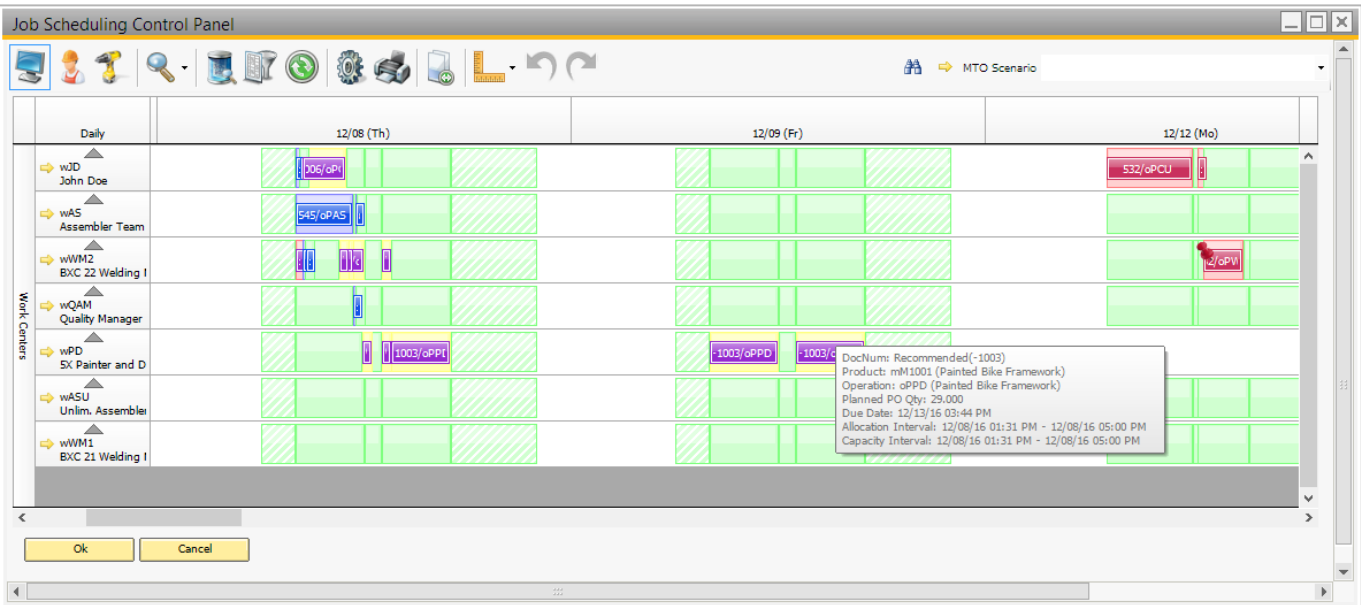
Job Scheduling Control Panel

MTO Scenario

Daily

12/08 (Th)

12/09 (Fr)

12/12 (Mo)

Work Centers

wJD
John Doe

006/oP

532/oPCU

wAS
Assembler Team

545/oPAS

wWM2
BXC 22 Welding I

2/oPV

wQAM
Quality Manager

wPD
5X Painter and D

1003/oPPD

-1003/oPPD

-1003/o

wASU
Unlim. Assembler

wWM1
BXC 21 Welding I

DocNum: Recommended(-1003)
Product: mM1001 (Painted Bike Framework)
Operation: oPPD (Painted Bike Framework)
Planned PO Qty: 29.000
Due Date: 12/13/16 03:44 PM
Allocation Interval: 12/08/16 01:31 PM - 12/08/16 05:00 PM
Capacity Interval: 12/08/16 01:31 PM - 12/08/16 05:00 PM

Ok

Cancel